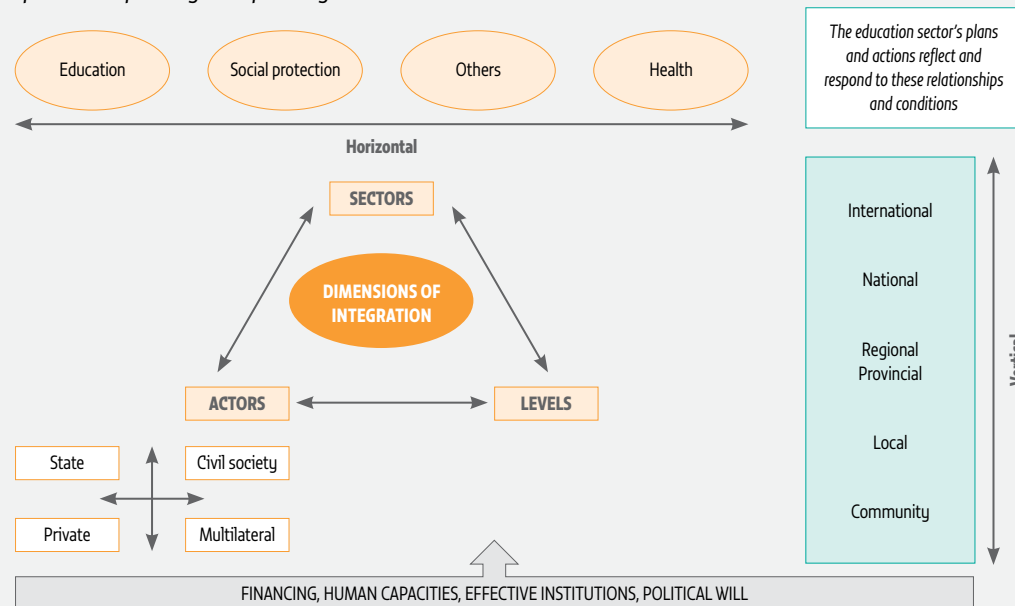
Education

Social protection

Others

Health

The education sector's plans and actions reflect and respond to these relationships and conditions

Horizontal

SECTORS

DIMENSIONS OF INTEGRATION

ACTORS

LEVELS

International

National

Regional
Provincial

Local

Community

Vertical

State

Civil society

Private

Multilateral

FINANCING, HUMAN CAPACITIES, EFFECTIVE INSTITUTIONS, POLITICAL WILL